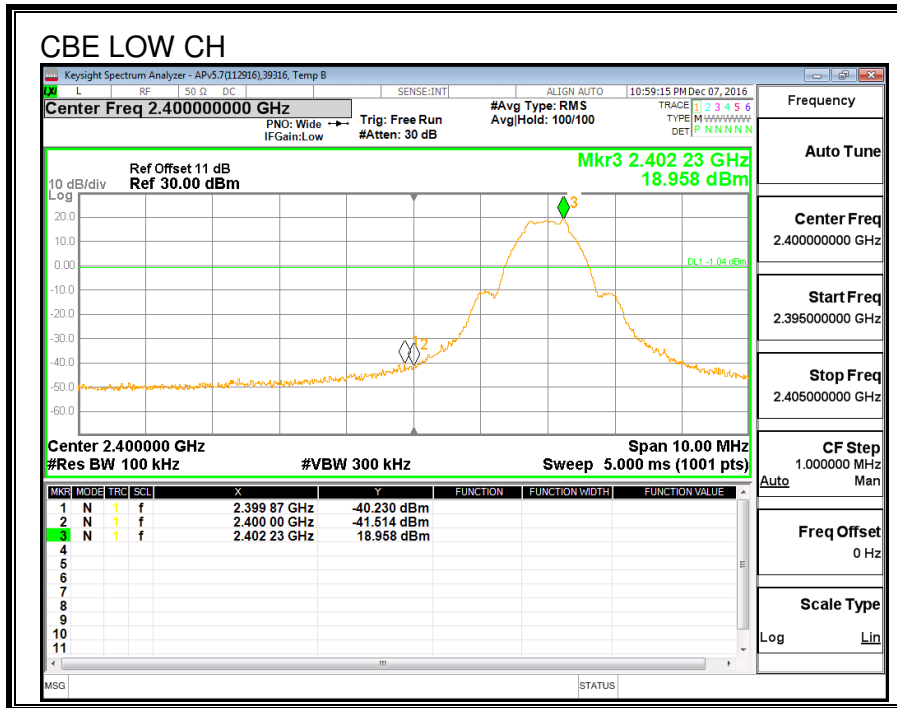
CBE LOW CH

Keysight Spectrum Analyzer - APv5.7(112916),39316, Temp B

L RF 50 Ω DC SENSE:INT ALIGN AUTO 10:59:15 PM Dec 07, 2016

Center Freq 2.400000000 GHz

PNO: Wide
IFGain:Low

Trig: Free Run
#Atten: 30 dB

#Avg Type: RMS
Avg|Hold: 100/100

TRACE 1 2 3 4 5 6
TYPE M WWWWW
DET P N N N N N

Frequency

Ref Offset 11 dB
10 dB/div Ref 30.00 dBm
Log

Mkr3 2.402 23 GHz
18.958 dBm

20.0
10.0
0.00
-10.0
-20.0
-30.0
-40.0
-50.0
-60.0

DL1 -1.04 dBm

1 2
3

Center 2.400000 GHz
#Res BW 100 kHz
#VBW 300 kHz
Span 10.00 MHz
Sweep 5.000 ms (1001 pts)

| MKR | MODE | TRC | SCL | X | Y | FUNCTION | FUNCTION WIDTH | FUNCTION VALUE |
|---|---|---|---|---|---|---|---|---|
| 1 | N | 1 | f | 2.399 87 GHz | -40.230 dBm | | | |
| 2 | N | 1 | f | 2.400 00 GHz | -41.514 dBm | | | |
| 3 | N | 1 | f | 2.402 23 GHz | 18.958 dBm | | | |
| 4 | | | | | | | | |
| 5 | | | | | | | | |
| 6 | | | | | | | | |
| 7 | | | | | | | | |
| 8 | | | | | | | | |
| 9 | | | | | | | | |
| 10 | | | | | | | | |
| 11 | | | | | | | | |

MSG STATUS

Auto Tune

Center Freq
2.400000000 GHz

Start Freq
2.395000000 GHz

Stop Freq
2.405000000 GHz

CF Step
1.000000 MHz
Auto Man

Freq Offset
0 Hz

Scale Type
Log Lin